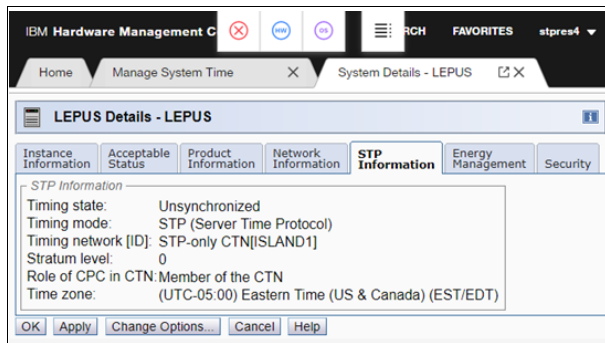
IBM Hardware Management C

HW

OS

RCH FAVORITES stpres4

Home

Manage System Time

System Details - LEPUS

LEPUS Details - LEPUS

i

| Instance Information | Acceptable Status | Product Information | Network Information | STP Information | Energy Management | Security |
|---|---|---|---|---|---|---|

STP Information

Timing state: Unsynchronized
Timing mode: STP (Server Time Protocol)
Timing network [ID]: STP-only CTN[ISLAND1]
Stratum level: 0
Role of CPC in CTN: Member of the CTN
Time zone: (UTC-05:00) Eastern Time (US & Canada) (EST/EDT)

OK Apply Change Options... Cancel Help